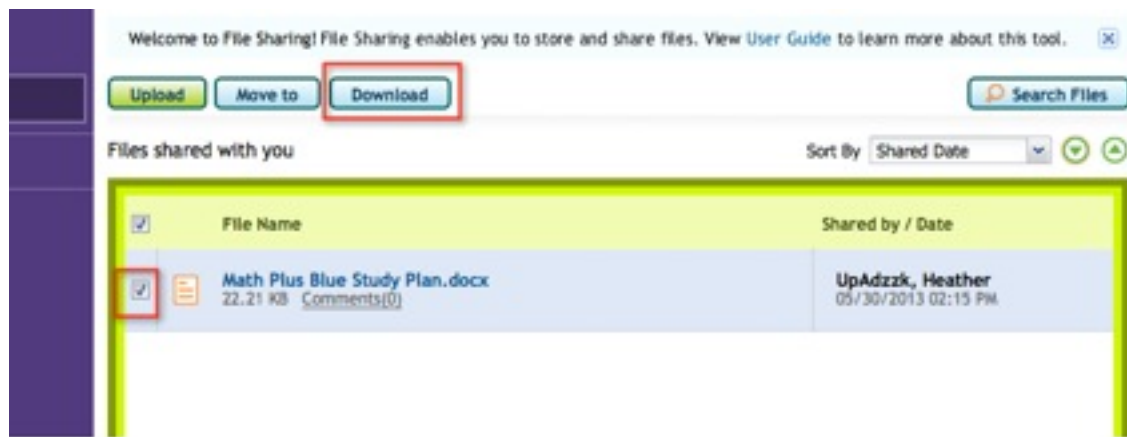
Welcome to File Sharing! File Sharing enables you to store and share files. View User Guide to learn more about this tool.

Upload | Move to | Download | Search Files

Files shared with you

Sort By Shared Date

| | File Name | Shared by / Date |
|---|---|---|
| | Math Plus Blue Study Plan.docx 22.21 KB Comments(0) | UpAdzzk, Heather 05/30/2013 02:15 PM |